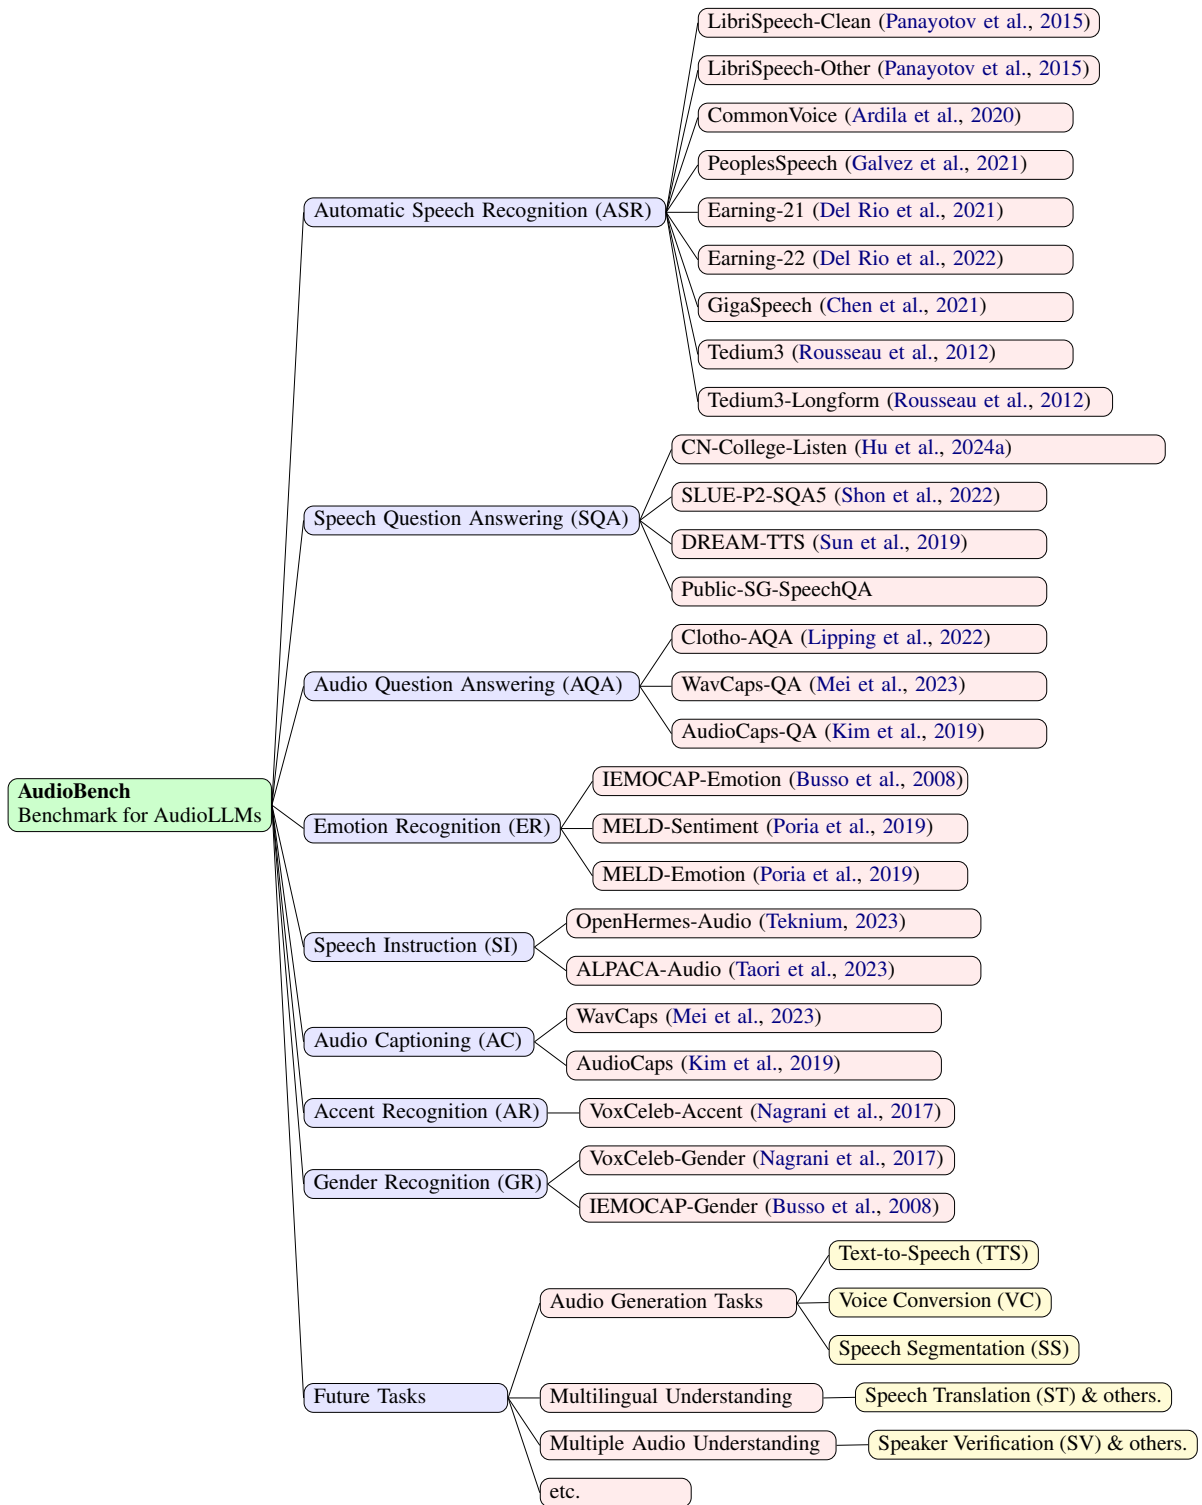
AudioBench
Benchmark for AudioLLMs

Automatic Speech Recognition (ASR)

LibriSpeech-Clean (Panayotov et al., 2015)

LibriSpeech-Other (Panayotov et al., 2015)

CommonVoice (Ardila et al., 2020)

PeoplesSpeech (Galvez et al., 2021)

Earning-21 (Del Rio et al., 2021)

Earning-22 (Del Rio et al., 2022)

GigaSpeech (Chen et al., 2021)

Tedium3 (Rousseau et al., 2012)

Tedium3-Longform (Rousseau et al., 2012)

Speech Question Answering (SQA)

CN-College-Listen (Hu et al., 2024a)

SLUE-P2-SQA5 (Shon et al., 2022)

DREAM-TTS (Sun et al., 2019)

Public-SG-SpeechQA

Audio Question Answering (AQA)

Clotho-AQA (Lipping et al., 2022)

WavCaps-QA (Mei et al., 2023)

AudioCaps-QA (Kim et al., 2019)

Emotion Recognition (ER)

IEMOCAP-Emotion (Busso et al., 2008)

MELD-Sentiment (Poria et al., 2019)

MELD-Emotion (Poria et al., 2019)

Speech Instruction (SI)

OpenHermes-Audio (Teknium, 2023)

ALPACA-Audio (Taori et al., 2023)

Audio Captioning (AC)

WavCaps (Mei et al., 2023)

AudioCaps (Kim et al., 2019)

Accent Recognition (AR)

VoxCeleb-Accent (Nagrani et al., 2017)

Gender Recognition (GR)

VoxCeleb-Gender (Nagrani et al., 2017)

IEMOCAP-Gender (Busso et al., 2008)

Future Tasks

Audio Generation Tasks

Text-to-Speech (TTS)

Voice Conversion (VC)

Speech Segmentation (SS)

Multilingual Understanding

Speech Translation (ST) & others.

Multiple Audio Understanding

Speaker Verification (SV) & others.

etc.